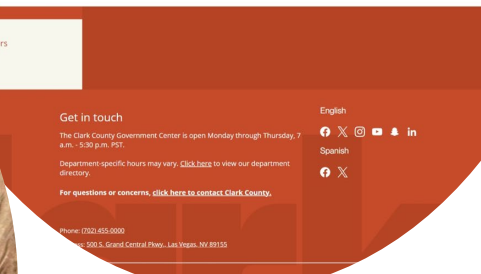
rs

Get in touch

The Clark County Government Center is open Monday through Thursday, 7 a.m. - 5:30 p.m. PST.

Department-specific hours may vary. Click here to view our department directory.

For questions or concerns, click here to contact Clark County.

Phone: (702) 455-0000

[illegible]ess: 500 S. Grand Central Pkwy., Las Vegas, NV 89155

English

Spanish